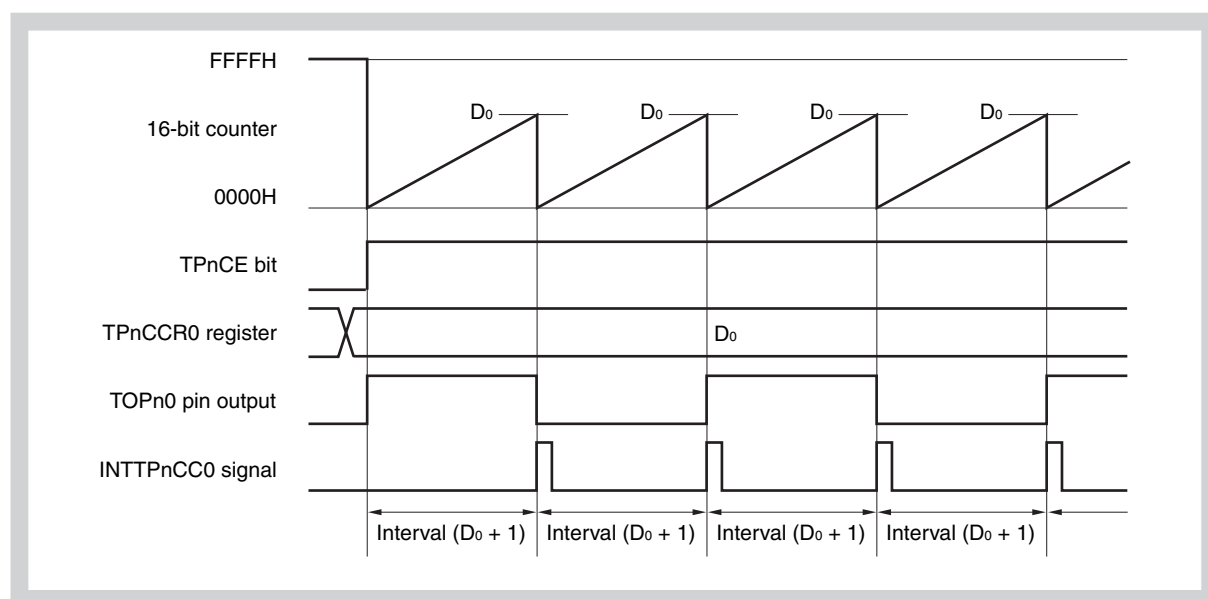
FFFFH

16-bit counter

0000H

$D_0$ $D_0$ $D_0$ $D_0$

TPnCE bit

TPnCCR0 register

$D_0$

TOPn0 pin output

INTTPnCC0 signal

Interval ($D_0$ + 1) Interval ($D_0$ + 1) Interval ($D_0$ + 1) Interval ($D_0$ + 1)